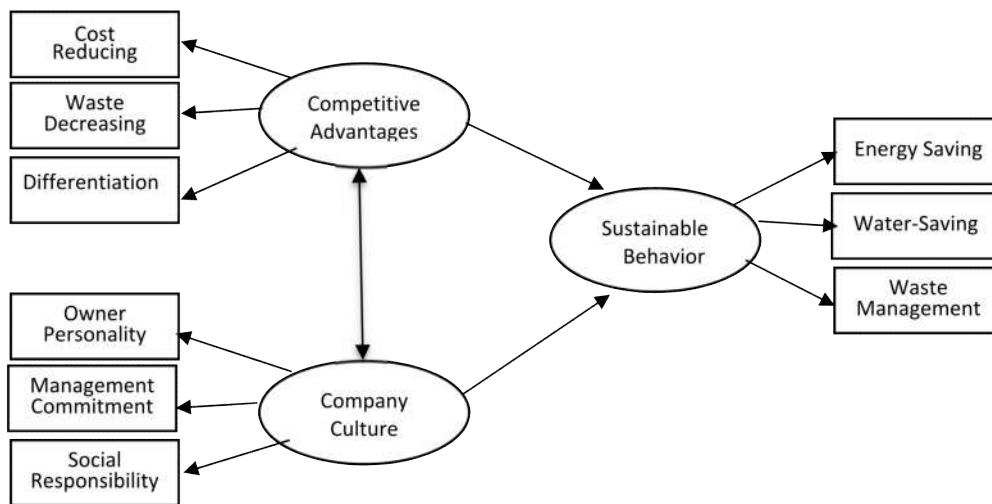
Cost Reducing

Waste Decreasing

Differentiation

Competitive Advantages

Sustainable Behavior

Energy Saving

Water-Saving

Waste Management

Owner Personality

Management Commitment

Social Responsibility

Company Culture